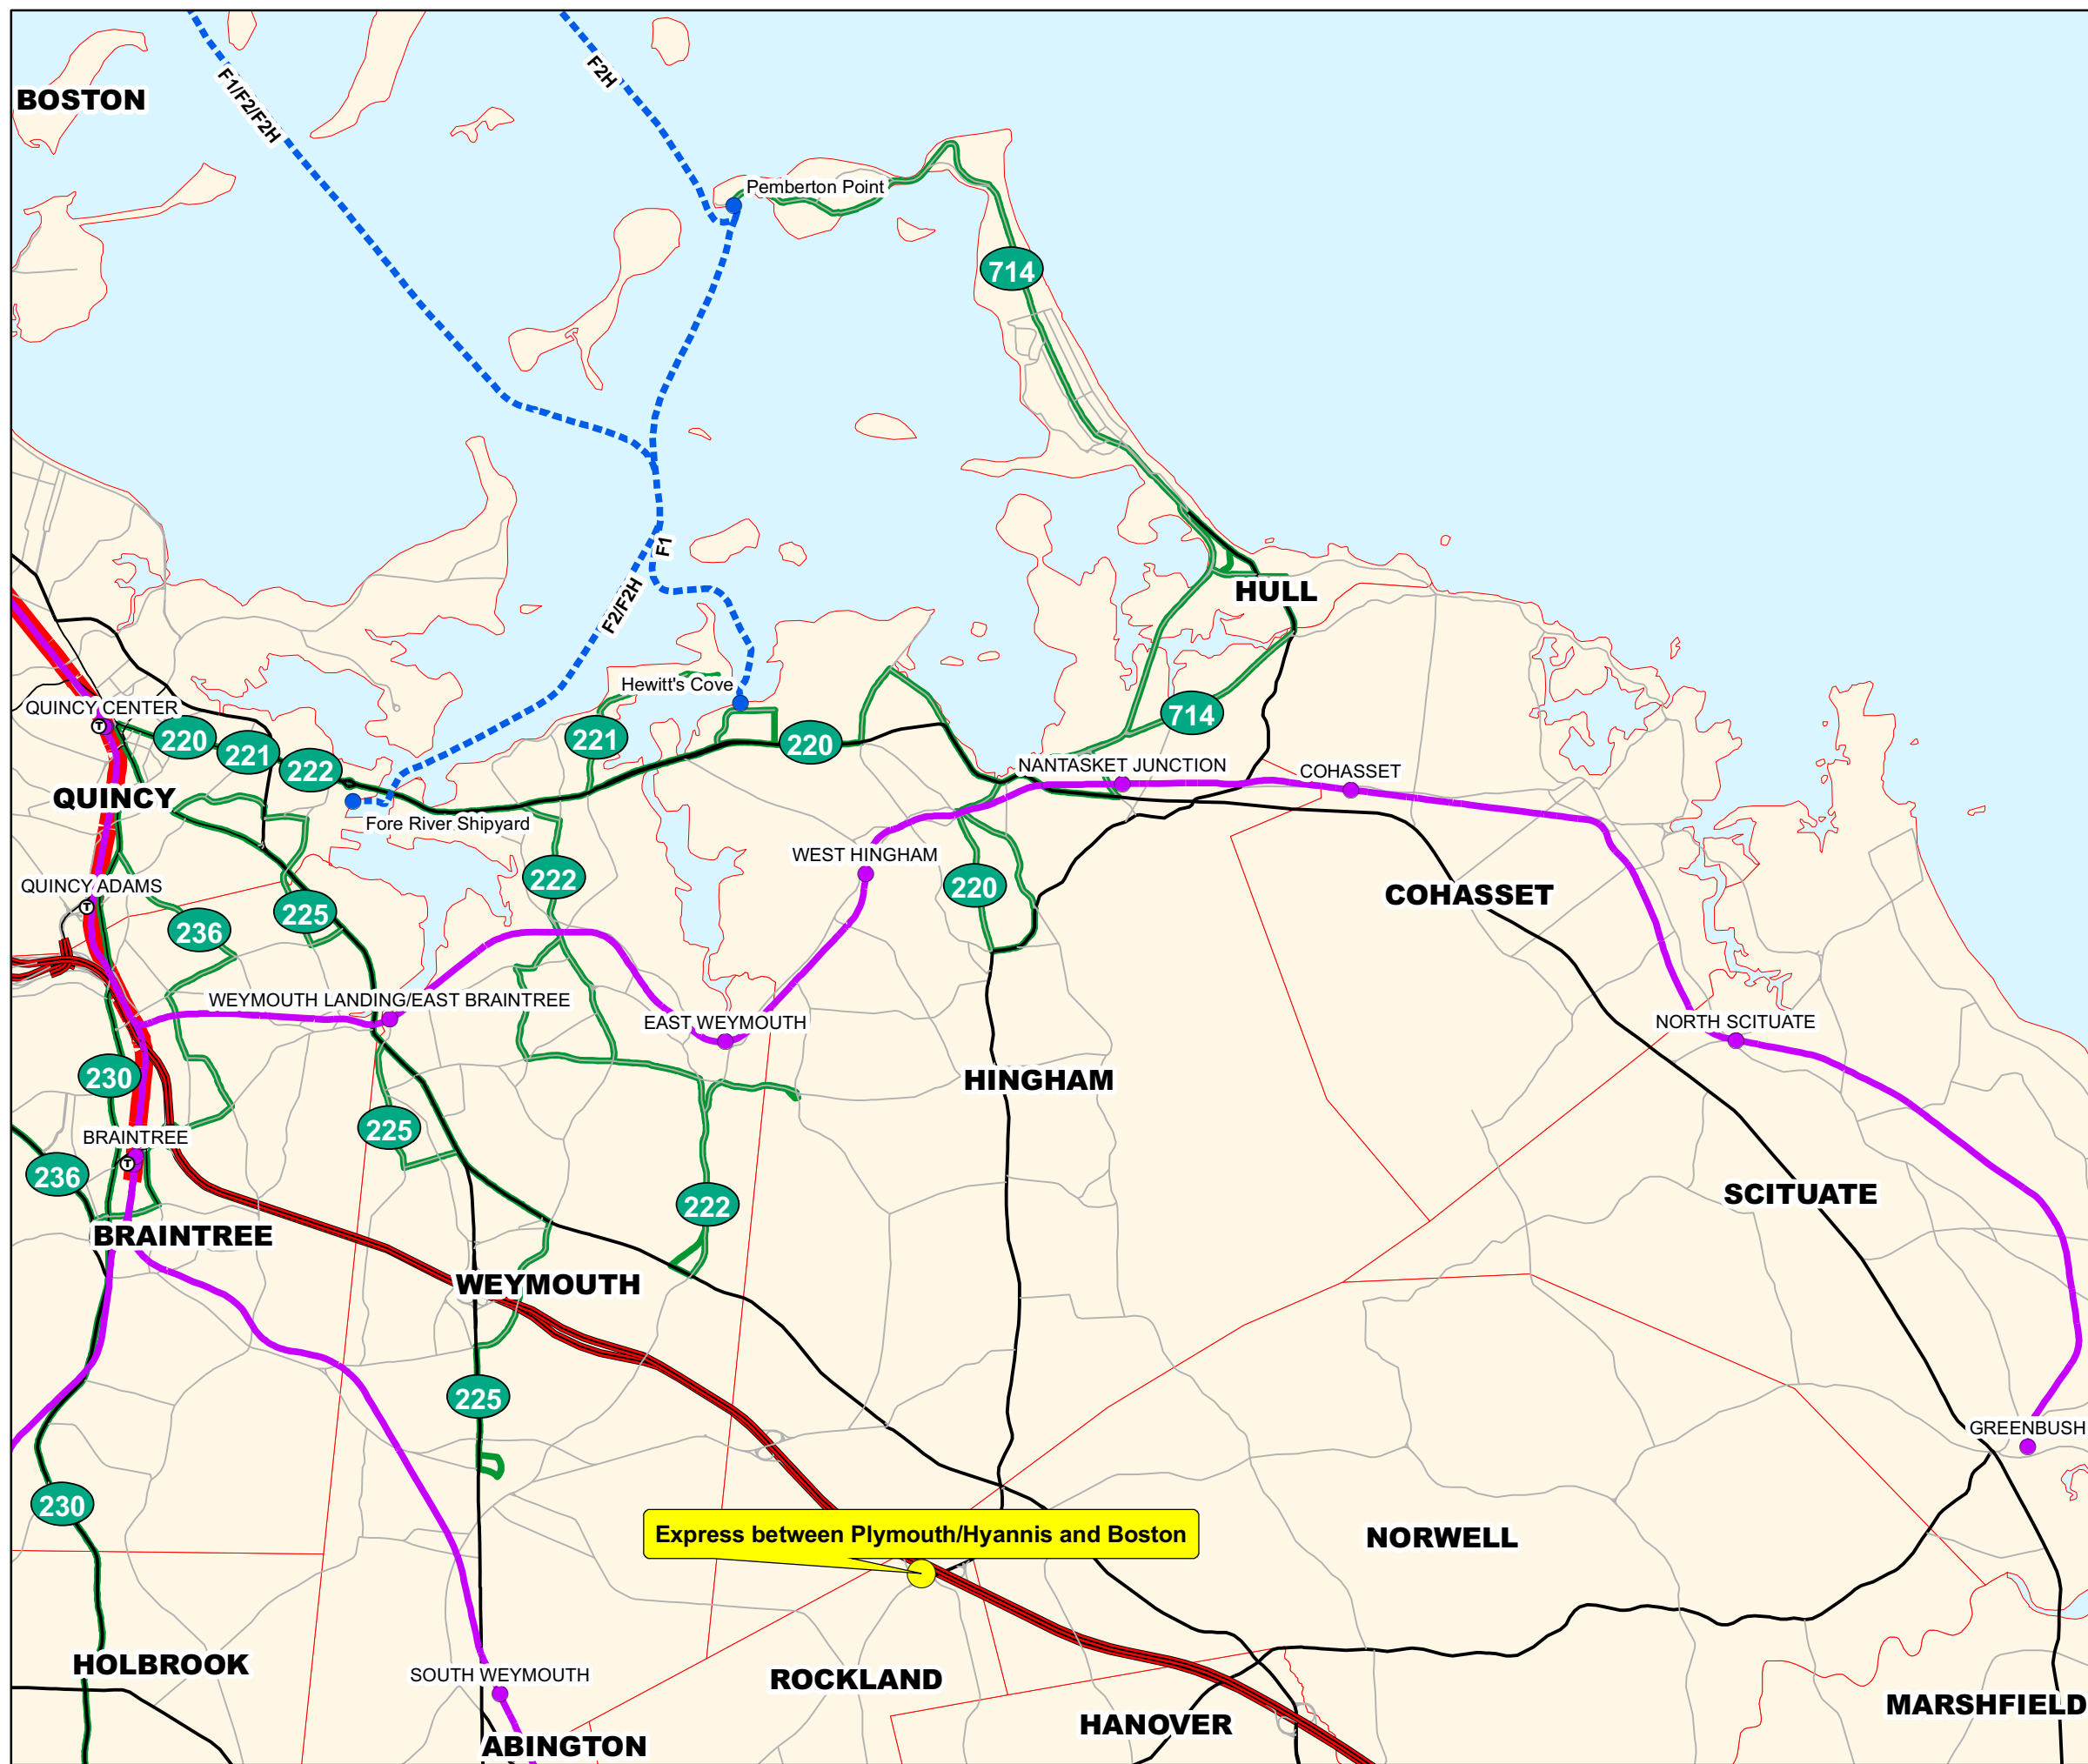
BOSTON

F1/F2/F2H

F2H

Pemberton Point

714

F1

F2/F2H

HULL

Hewitt's Cove

714

QUINCY CENTER

220

221

222

221

220

NANTASKET JUNCTION

COHASSET

QUINCY

Fore River Shipyard

WEST HINGHAM

222

220

COHASSET

QUINCY ADAMS

236

225

WEYMOUTH LANDING/EAST BRAINTREE

EAST WEYMOUTH

NORTH SCITUATE

230

HINGHAM

225

BRAINTREE

236

222

SCITUATE

BRAINTREE

WEYMOUTH

225

GREENBUSH

230

Express between Plymouth/Hyannis and Boston

NORWELL

HOLBROOK

SOUTH WEYMOUTH

ROCKLAND

HANOVER

MARSHFIELD

ABINGTON